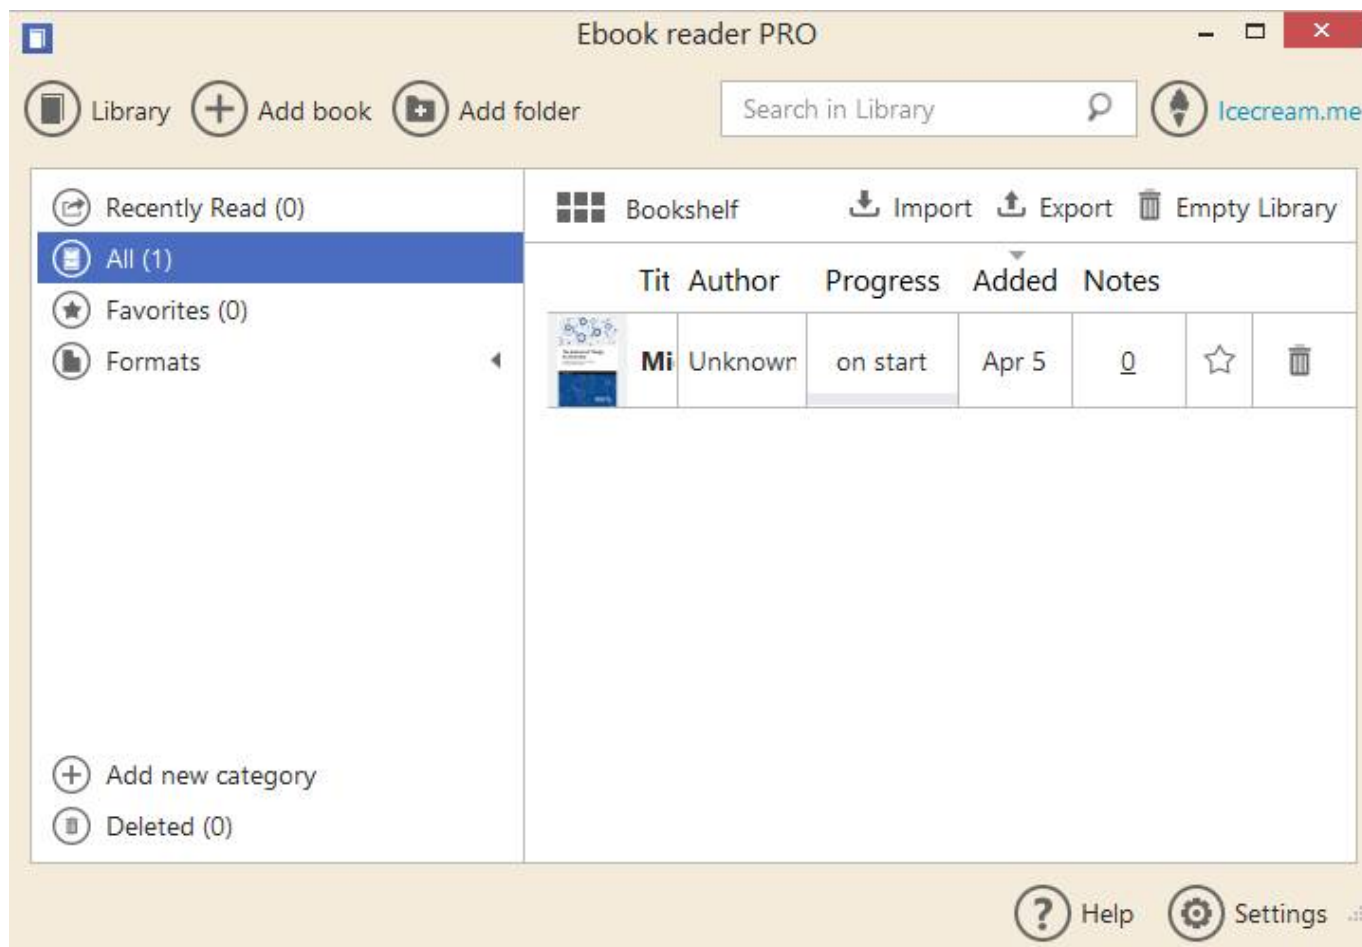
Ebook reader PRO

Library Add book Add folder

Search in Library

Icecream.me

Recently Read (0)
All (1)
Favorites (0)
Formats

Bookshelf Import Export Empty Library

| | Tit | Author | Progress | Added | Notes | | |
|---|---|---|---|---|---|---|---|
| | Mi | Unknown | on start | Apr 5 | 0 | | |

Add new category
Deleted (0)

Help Settings